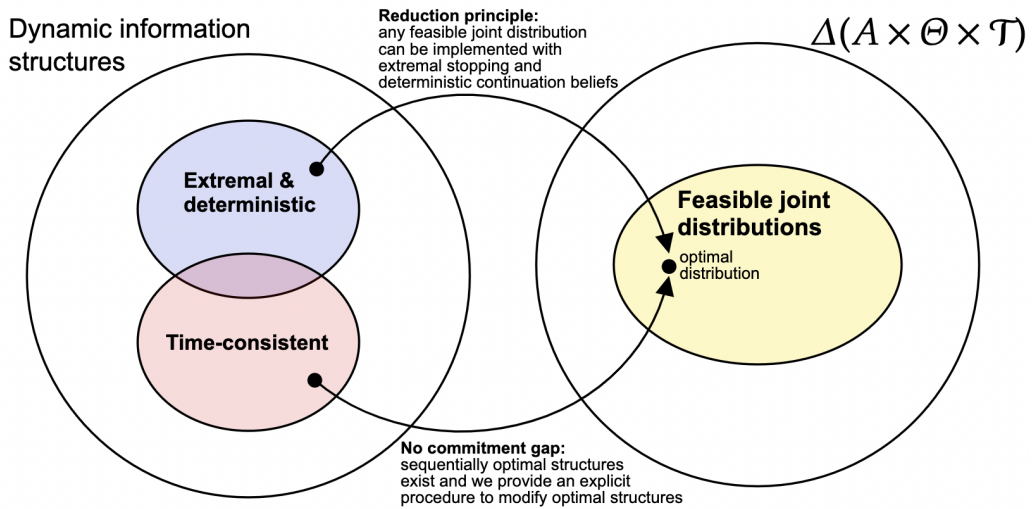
Dynamic information structures

Reduction principle: any feasible joint distribution can be implemented with extremal stopping and deterministic continuation beliefs

$\Delta(A \times \Theta \times \mathcal{T})$

Extremal & deterministic

Feasible joint distributions

optimal distribution

Time-consistent

No commitment gap: sequentially optimal structures exist and we provide an explicit procedure to modify optimal structures